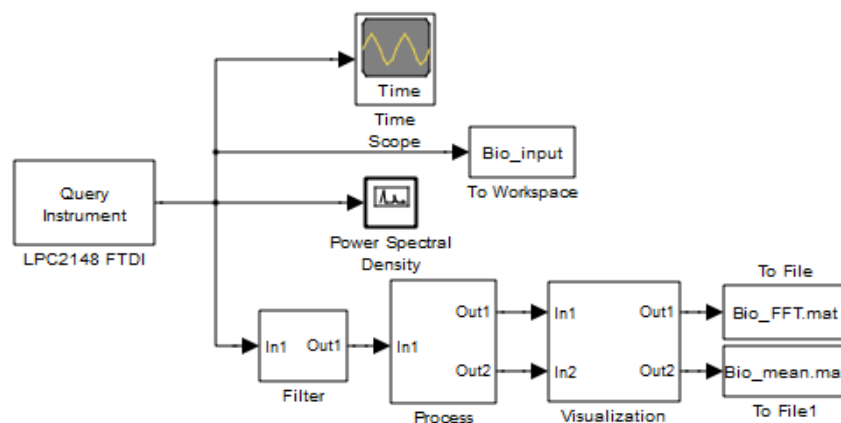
Time

Time Scope

Bio_input

To Workspace

Query Instrument

LPC2148 FTDI

Power Spectral Density

To File

In1 Out1

Filter

Out1

In1

Out2

Process

In1 Out1

In2 Out2

Visualization

Bio_FFT.mat

Bio_mean.ma

To File1